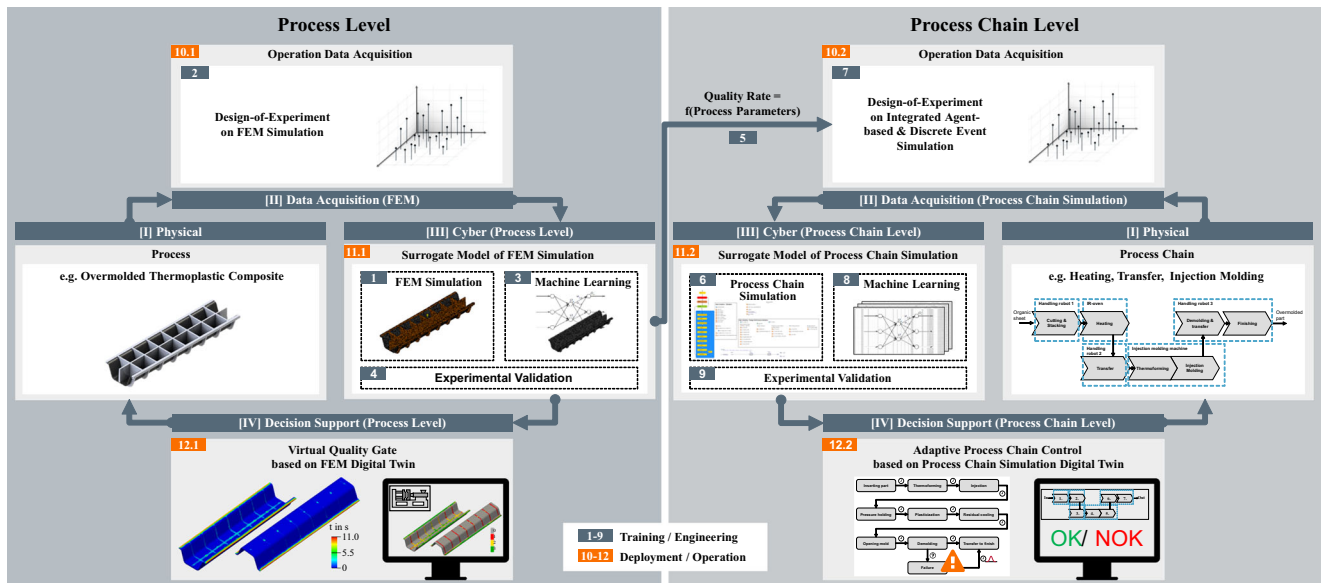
Process Level

10.1 Operation Data Acquisition

2

Design-of-Experiment on FEM Simulation

[II] Data Acquisition (FEM)

[I] Physical

Process

e.g. Overmolded Thermoplastic Composite

[III] Cyber (Process Level)

11.1 Surrogate Model of FEM Simulation

1 FEM Simulation

3 Machine Learning

4 Experimental Validation

[IV] Decision Support (Process Level)

12.1 Virtual Quality Gate based on FEM Digital Twin

t in s
11.0
5.5
0

Quality Rate = f(Process Parameters)

5

Process Chain Level

10.2 Operation Data Acquisition

7

Design-of-Experiment on Integrated Agent-based & Discrete Event Simulation

[II] Data Acquisition (Process Chain Simulation)

[III] Cyber (Process Chain Level)

11.2 Surrogate Model of Process Chain Simulation

6 Process Chain Simulation

8 Machine Learning

9 Experimental Validation

[I] Physical

Process Chain

e.g. Heating, Transfer, Injection Molding

Organic sheet

Handling robot 1

Cutting & Stacking

IR oven

Heating

Handling robot 2

Transfer

Injection molding machine

Thermoforming

Injection Molding

Handling robot 3

Demolding & transfer

Finishing

Overmolded part

[IV] Decision Support (Process Chain Level)

12.2 Adaptive Process Chain Control based on Process Chain Simulation Digital Twin

Inserting part

Thermoforming

Injection

Pressure holding

Plastization

Residual cooling

Opening mold

Demolding

Transfer to finish

Failure

OK/ NOK

1-9 Training / Engineering

10-12 Deployment / Operation